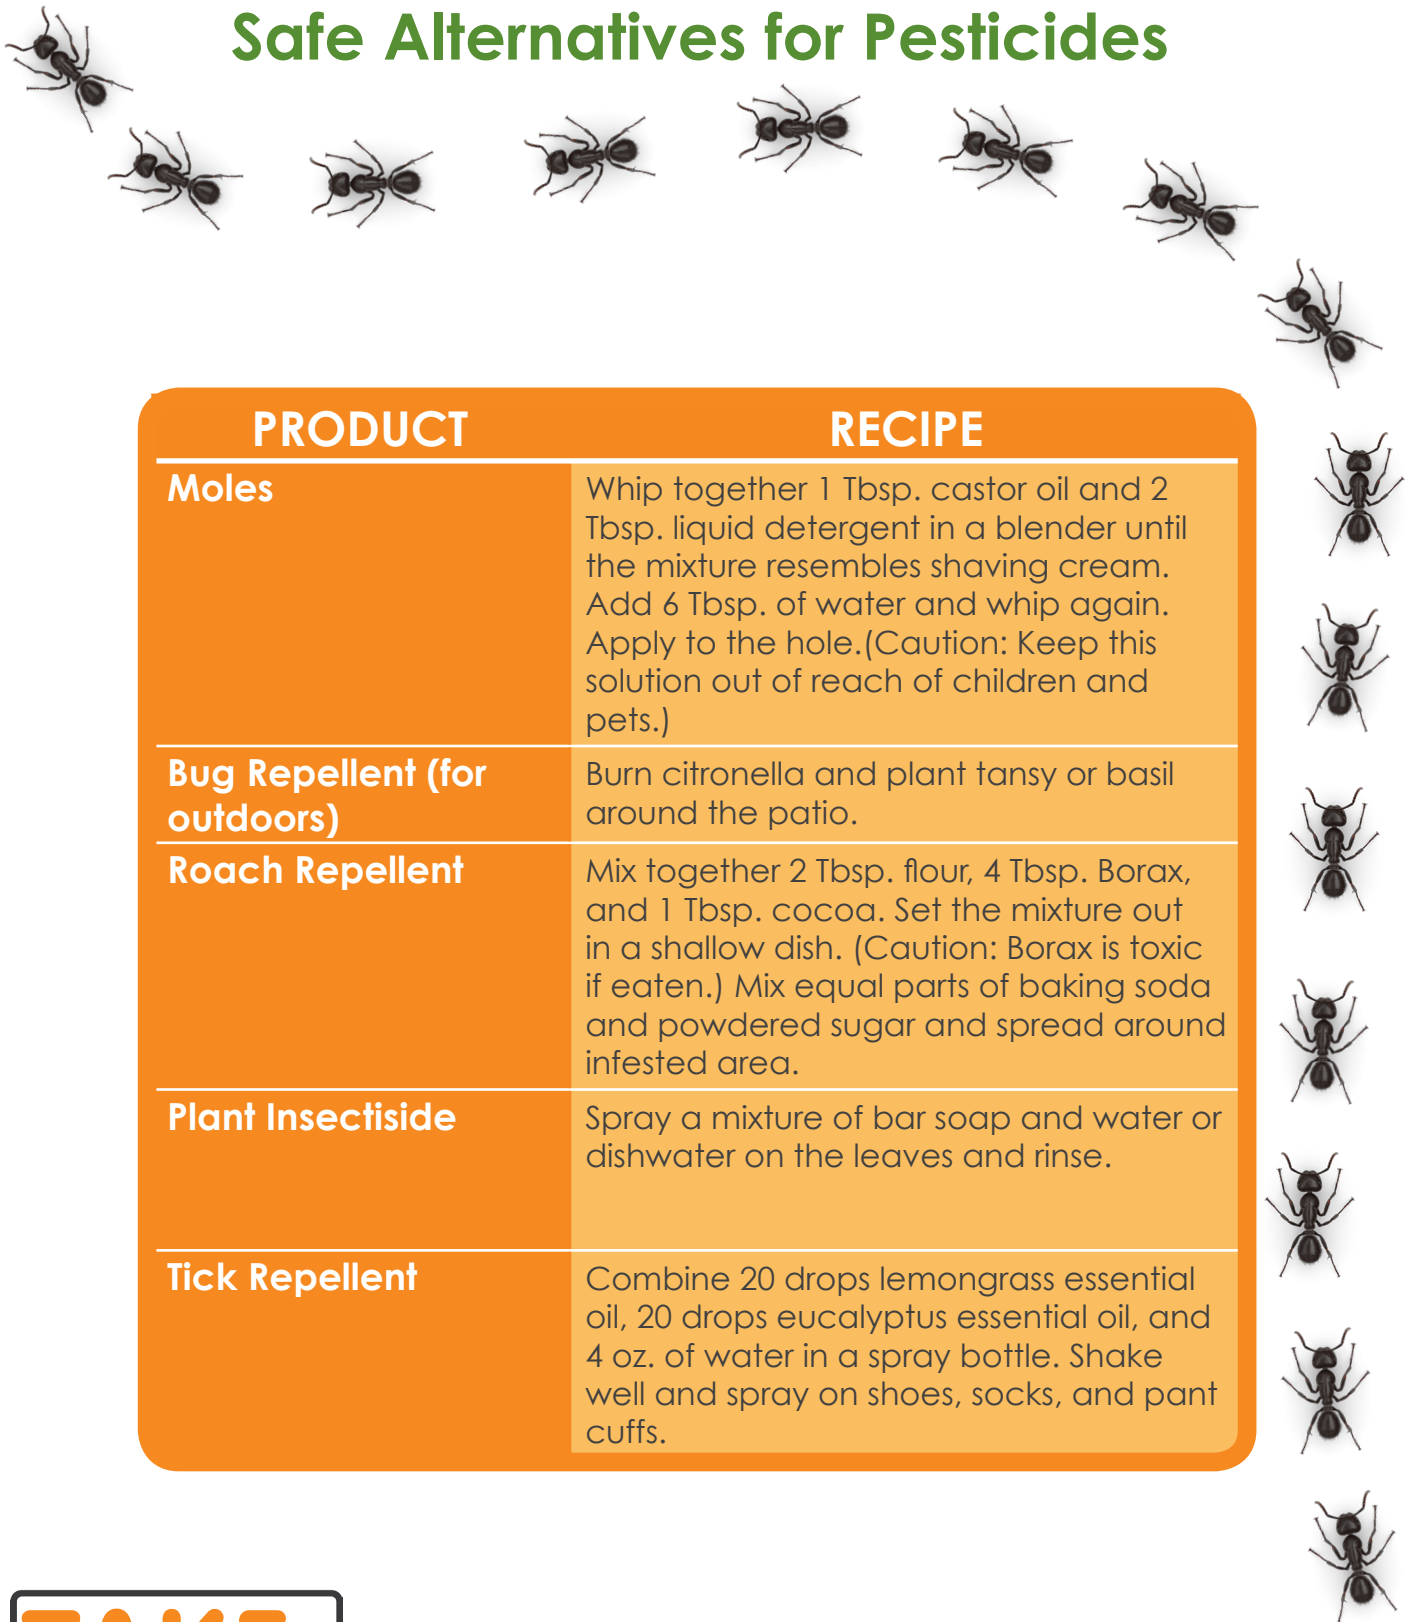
Safe Alternatives for Pesticides

| PRODUCT | RECIPE |
|---|---|
| Moles | Whip together 1 Tbsp. castor oil and 2 Tbsp. liquid detergent in a blender until the mixture resembles shaving cream. Add 6 Tbsp. of water and whip again. Apply to the hole.(Caution: Keep this solution out of reach of children and pets.) |
| Bug Repellent (for outdoors) | Burn citronella and plant tansy or basil around the patio. |
| Roach Repellent | Mix together 2 Tbsp. flour, 4 Tbsp. Borax, and 1 Tbsp. cocoa. Set the mixture out in a shallow dish. (Caution: Borax is toxic if eaten.) Mix equal parts of baking soda and powdered sugar and spread around infested area. |
| Plant Insectiside | Spray a mixture of bar soap and water or dishwater on the leaves and rinse. |
| Tick Repellent | Combine 20 drops lemongrass essential oil, 20 drops eucalyptus essential oil, and 4 oz. of water in a spray bottle. Shake well and spray on shoes, socks, and pant cuffs. |

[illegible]